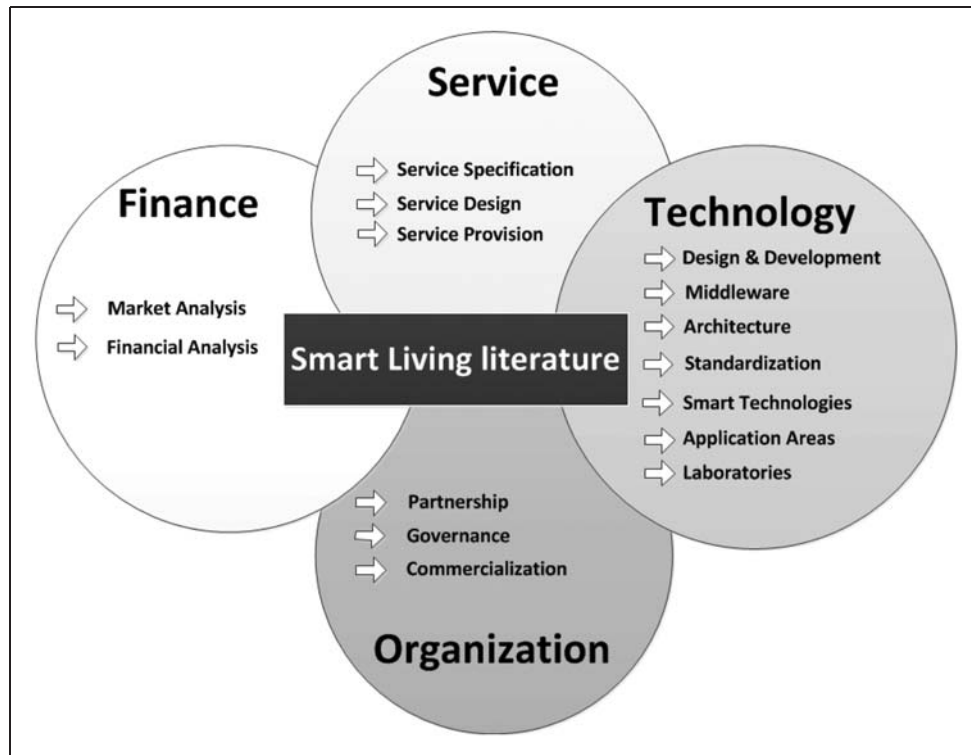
Service

Service Specification
Service Design
Service Provision

Finance

Market Analysis
Financial Analysis

Technology

Design & Development
Middleware
Architecture
Standardization
Smart Technologies
Application Areas
Laboratories

Smart Living literature

Partnership
Governance
Commercialization

Organization